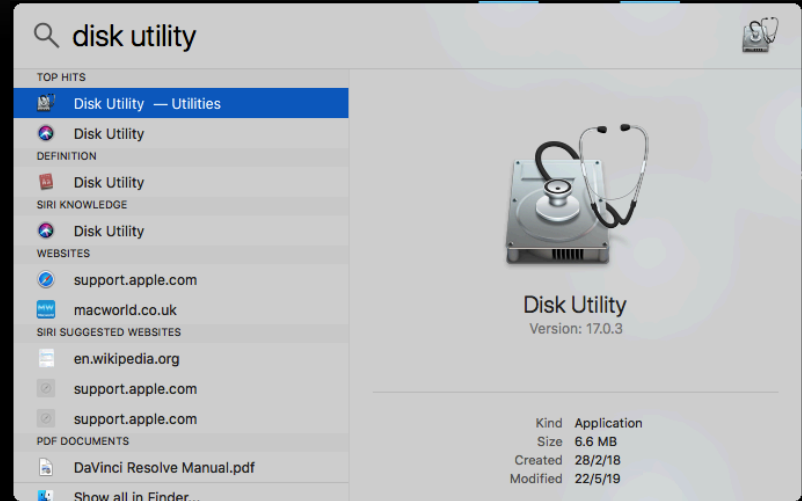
disk utility

TOP HITS
Disk Utility — Utilities
Disk Utility
DEFINITION
Disk Utility
SIRI KNOWLEDGE
Disk Utility
WEBSITES
support.apple.com
macworld.co.uk
SIRI SUGGESTED WEBSITES
en.wikipedia.org
support.apple.com
support.apple.com
PDF DOCUMENTS
DaVinci Resolve Manual.pdf
Show all in Finder...

Disk Utility
Version: 17.0.3

| | |
|---|---|
| Kind | Application |
| Size | 6.6 MB |
| Created | 28/2/18 |
| Modified | 22/5/19 |